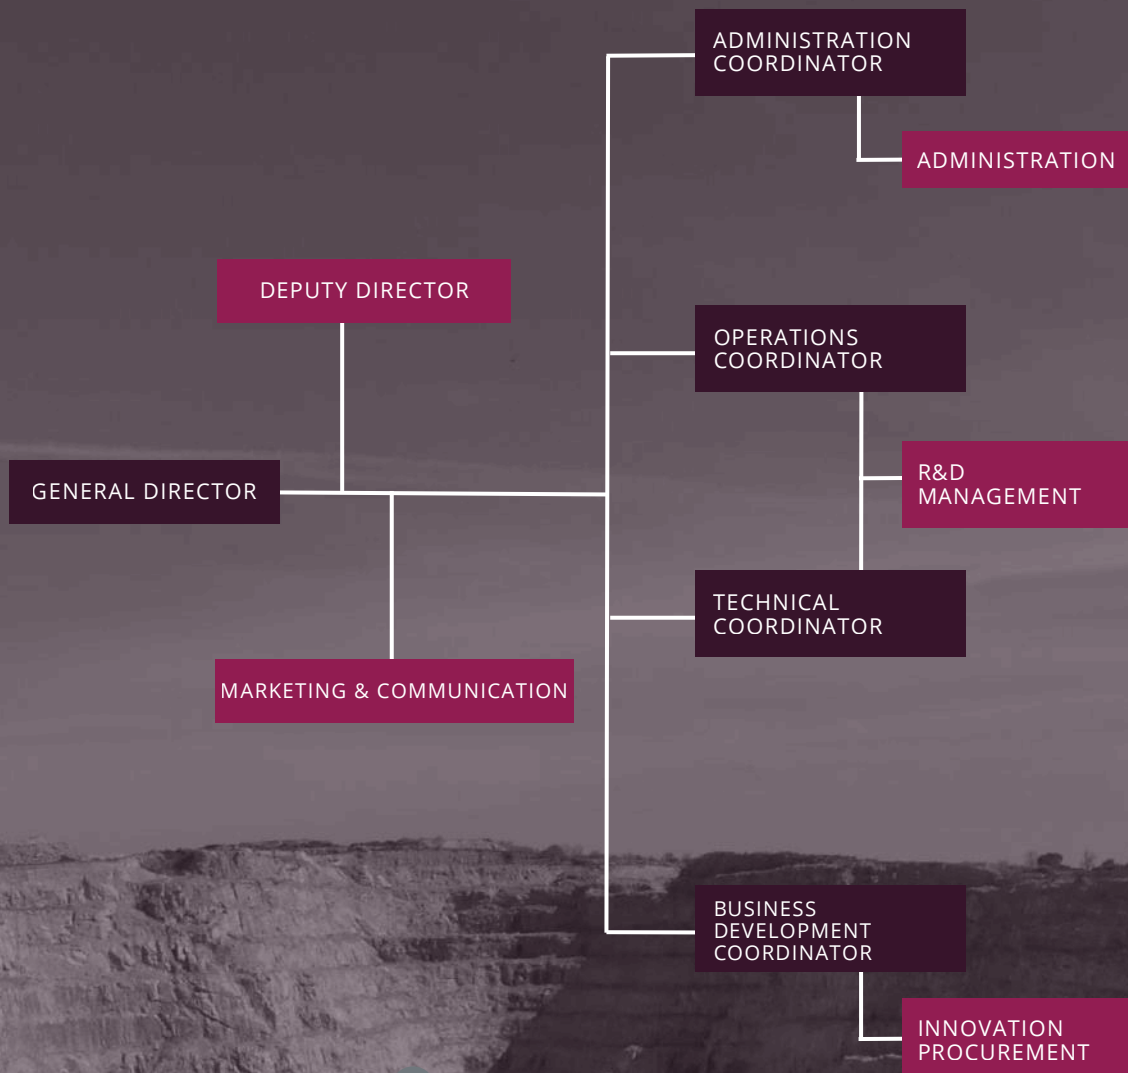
ADMINISTRATION COORDINATOR

ADMINISTRATION

DEPUTY DIRECTOR

OPERATIONS COORDINATOR

GENERAL DIRECTOR

R&D MANAGEMENT

TECHNICAL COORDINATOR

MARKETING & COMMUNICATION

BUSINESS DEVELOPMENT COORDINATOR

INNOVATION PROCUREMENT